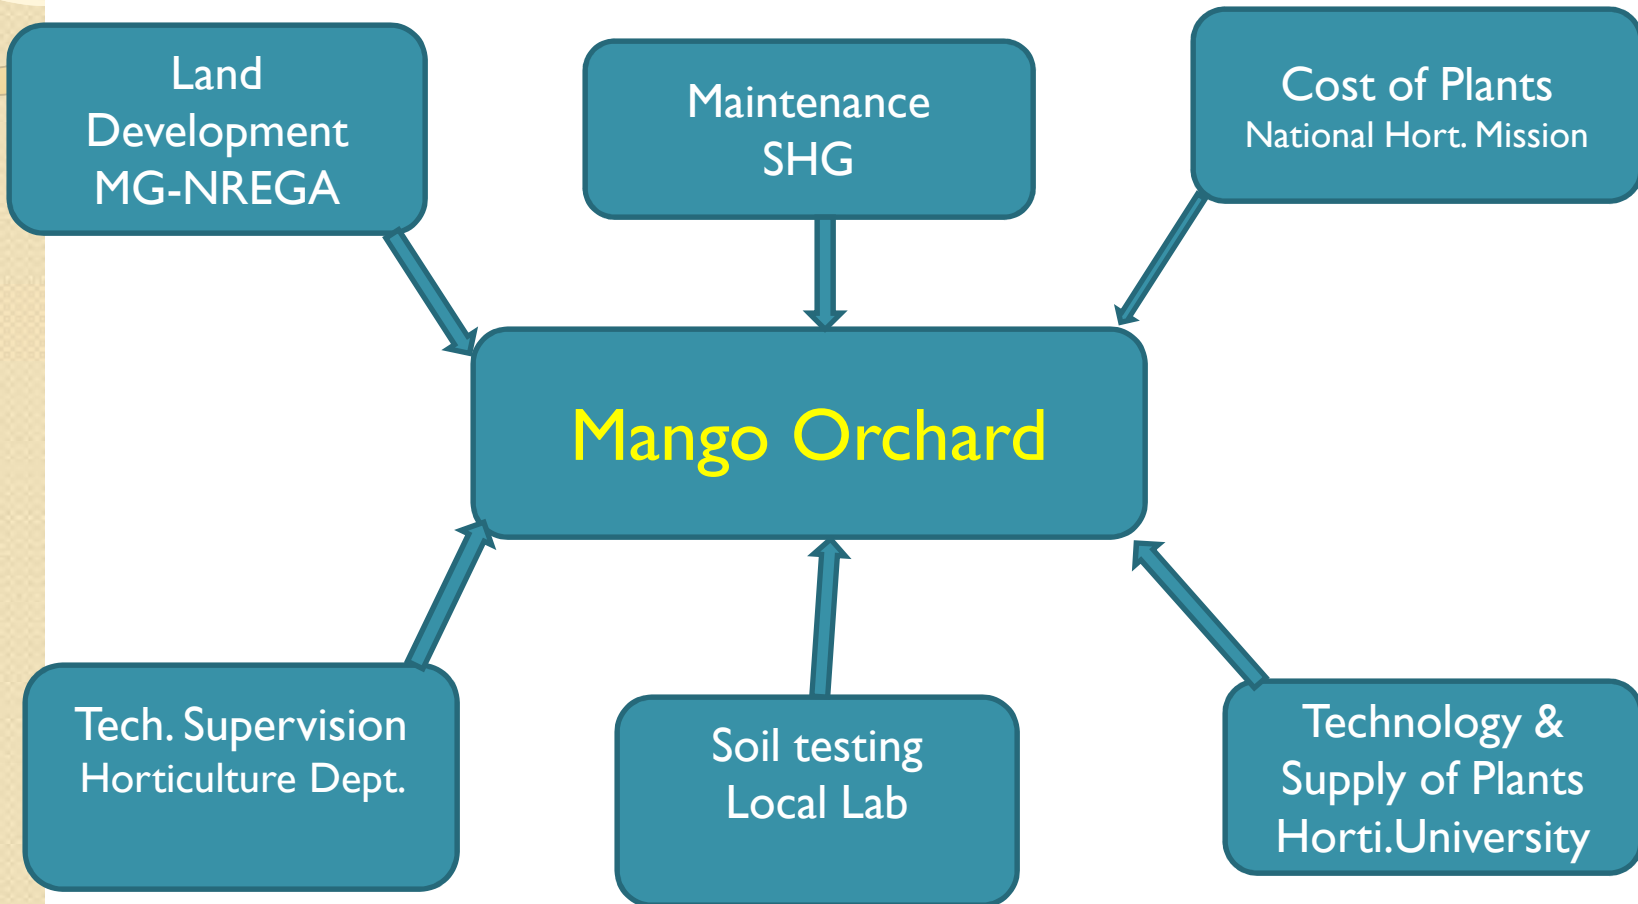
Land Development MG-NREGA

Maintenance SHG

Cost of Plants
National Hort. Mission

Mango Orchard

Tech. Supervision
Horticulture Dept.

Soil testing
Local Lab

Technology & Supply of Plants
Horti.University